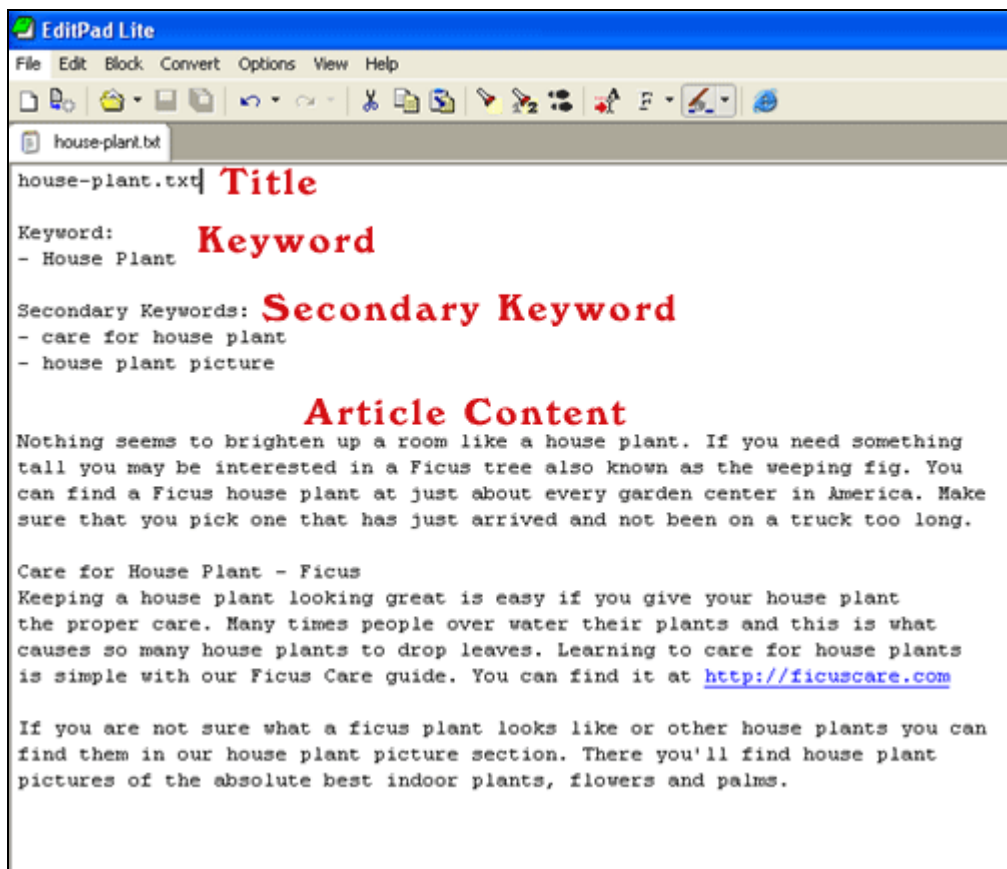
EditPad Lite

File Edit Block Convert Options View Help

house-plant.txt

house-plant.txt Title

Keyword:
- House Plant Keyword

Secondary Keywords: Secondary Keyword
- care for house plant
- house plant picture

Article Content

Nothing seems to brighten up a room like a house plant. If you need something tall you may be interested in a Ficus tree also known as the weeping fig. You can find a Ficus house plant at just about every garden center in America. Make sure that you pick one that has just arrived and not been on a truck too long.

Care for House Plant - Ficus
Keeping a house plant looking great is easy if you give your house plant the proper care. Many times people over water their plants and this is what causes so many house plants to drop leaves. Learning to care for house plants is simple with our Ficus Care guide. You can find it at http://ficuscare.com

If you are not sure what a ficus plant looks like or other house plants you can find them in our house plant picture section. There you'll find house plant pictures of the absolute best indoor plants, flowers and palms.